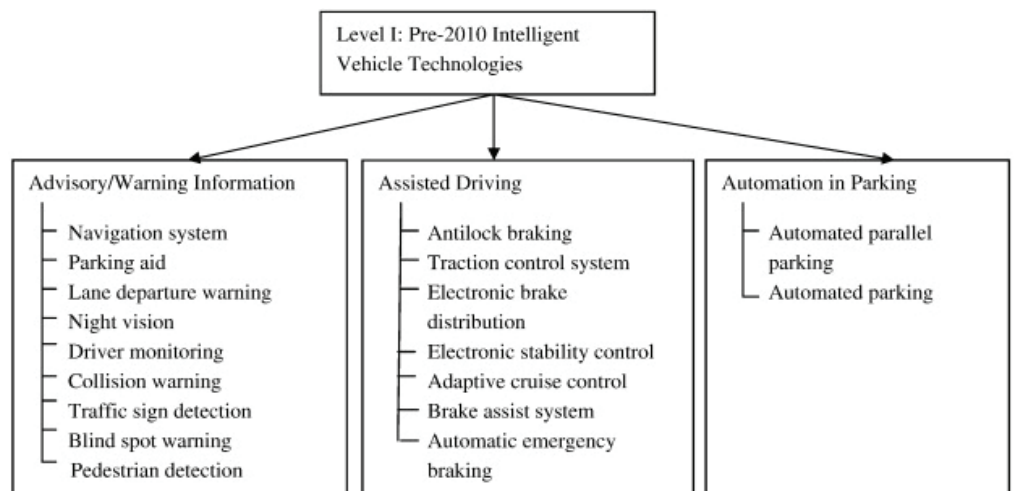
Level I: Pre-2010 Intelligent Vehicle Technologies

Advisory/Warning Information
Navigation system
Parking aid
Lane departure warning
Night vision
Driver monitoring
Collision warning
Traffic sign detection
Blind spot warning
Pedestrian detection

Assisted Driving
Antilock braking
Traction control system
Electronic brake distribution
Electronic stability control
Adaptive cruise control
Brake assist system
Automatic emergency braking

Automation in Parking
Automated parallel parking
Automated parking